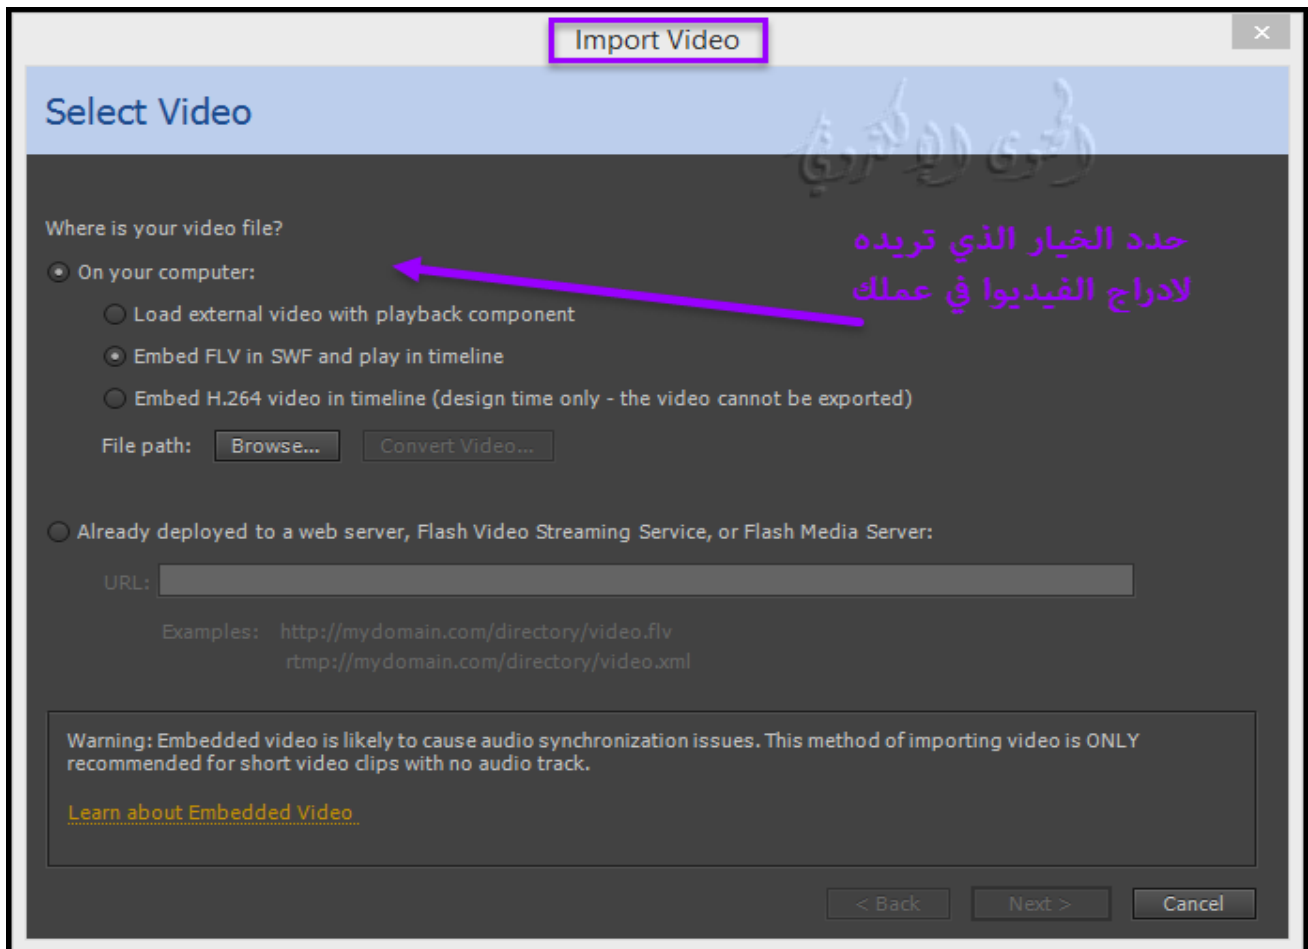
Import Video

Select Video

المحترف الإلكتروني

Where is your video file?

حدد الخيار الذي تريده لادراج الفيديوا في عملك

On your computer:

Load external video with playback component

Embed FLV in SWF and play in timeline

Embed H.264 video in timeline (design time only - the video cannot be exported)

File path: Browse... Convert Video...

Already deployed to a web server, Flash Video Streaming Service, or Flash Media Server:

URL:

Examples: http://mydomain.com/directory/video.flv
rtmp://mydomain.com/directory/video.xml

Warning: Embedded video is likely to cause audio synchronization issues. This method of importing video is ONLY recommended for short video clips with no audio track.

Learn about Embedded Video

< Back Next > Cancel